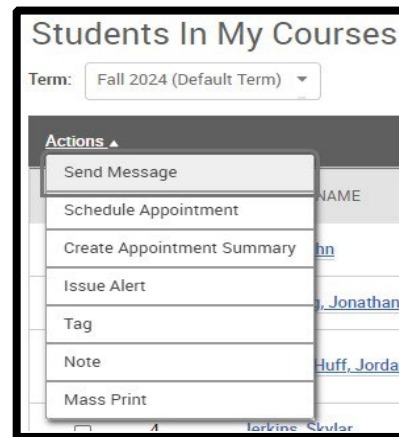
Students In My Courses

Term: Fall 2024 (Default Term)

Actions ▴

Send Message

Schedule Appointment

Create Appointment Summary

Issue Alert

Tag

Note

Mass Print

NAME

hn

, Jonathan

Huff, Jorda

4 Jerkins, Skylar